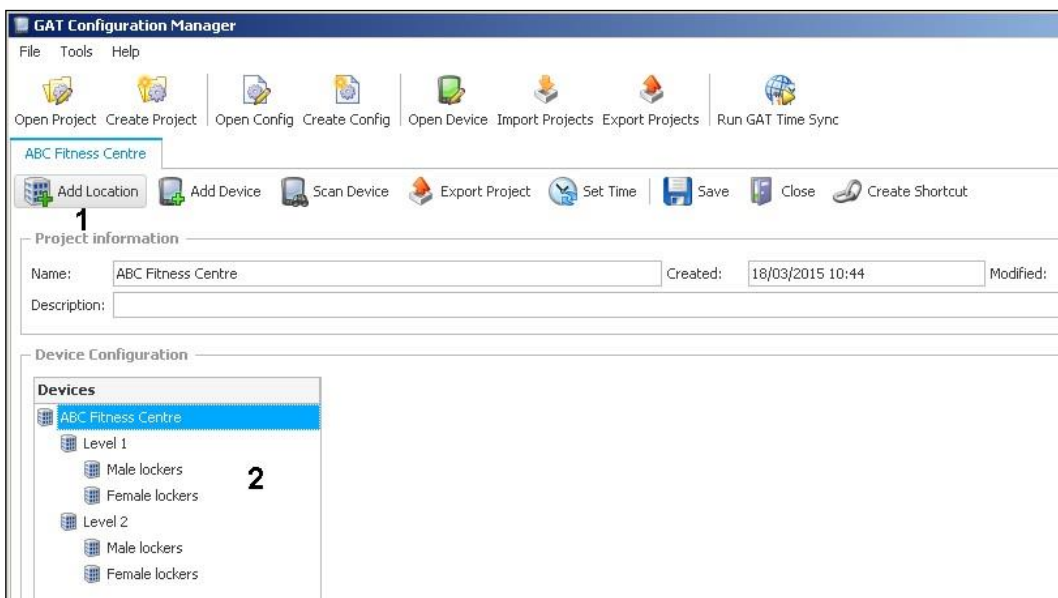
GAT Configuration Manager

File Tools Help

Open Project Create Project Open Config Create Config Open Device Import Projects Export Projects Run GAT Time Sync

ABC Fitness Centre

Add Location Add Device Scan Device Export Project Set Time Save Close Create Shortcut

1

Project information

Name: ABC Fitness Centre Created: 18/03/2015 10:44 Modified:

Description:

Device Configuration

Devices

ABC Fitness Centre

Level 1

Male lockers

Female lockers

2

Level 2

Male lockers

Female lockers